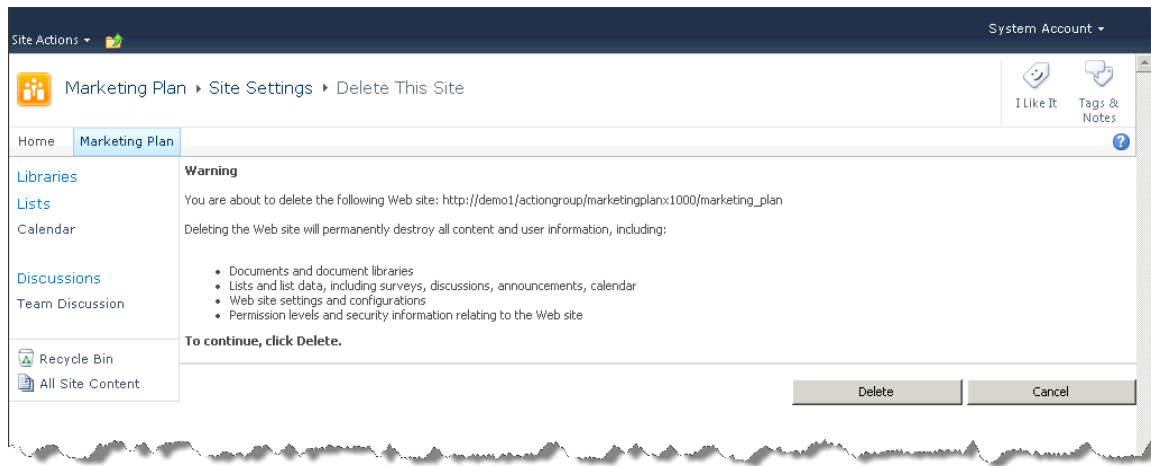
Site Actions ▾

System Account ▾

Marketing Plan ▸ Site Settings ▸ Delete This Site

I Like It

Tags & Notes

Home

Marketing Plan

Libraries

Lists

Calendar

Discussions

Team Discussion

Recycle Bin

All Site Content

**Warning**

You are about to delete the following Web site: http://demo1/actiongroup/marketingplanx1000/marketing_plan

Deleting the Web site will permanently destroy all content and user information, including:

- Documents and document libraries
- Lists and list data, including surveys, discussions, announcements, calendar
- Web site settings and configurations
- Permission levels and security information relating to the Web site

**To continue, click Delete.**

Delete

Cancel